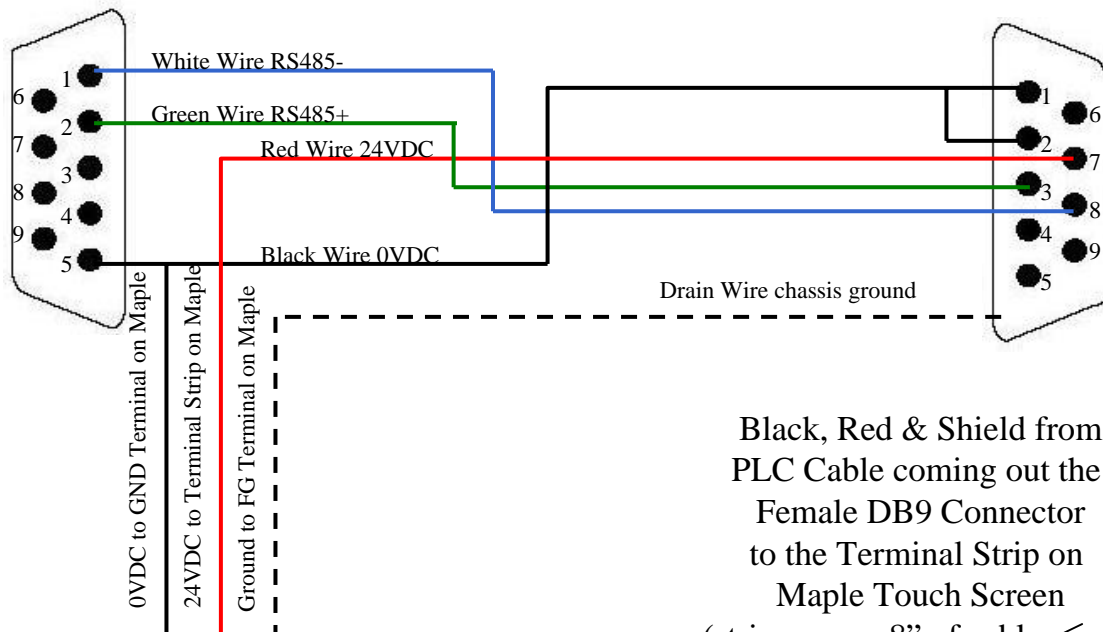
1
6
2
7
3
8
4
9
5

White Wire RS485-
Green Wire RS485+
Red Wire 24VDC
Black Wire 0VDC

1
6
2
7
3
8
4
9
5

Drain Wire chassis ground

0VDC to GND Terminal on Maple
24VDC to Terminal Strip on Maple
Ground to FG Terminal on Maple

Black, Red & Shield from PLC Cable coming out the Female DB9 Connector to the Terminal Strip on Maple Touch Screen
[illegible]